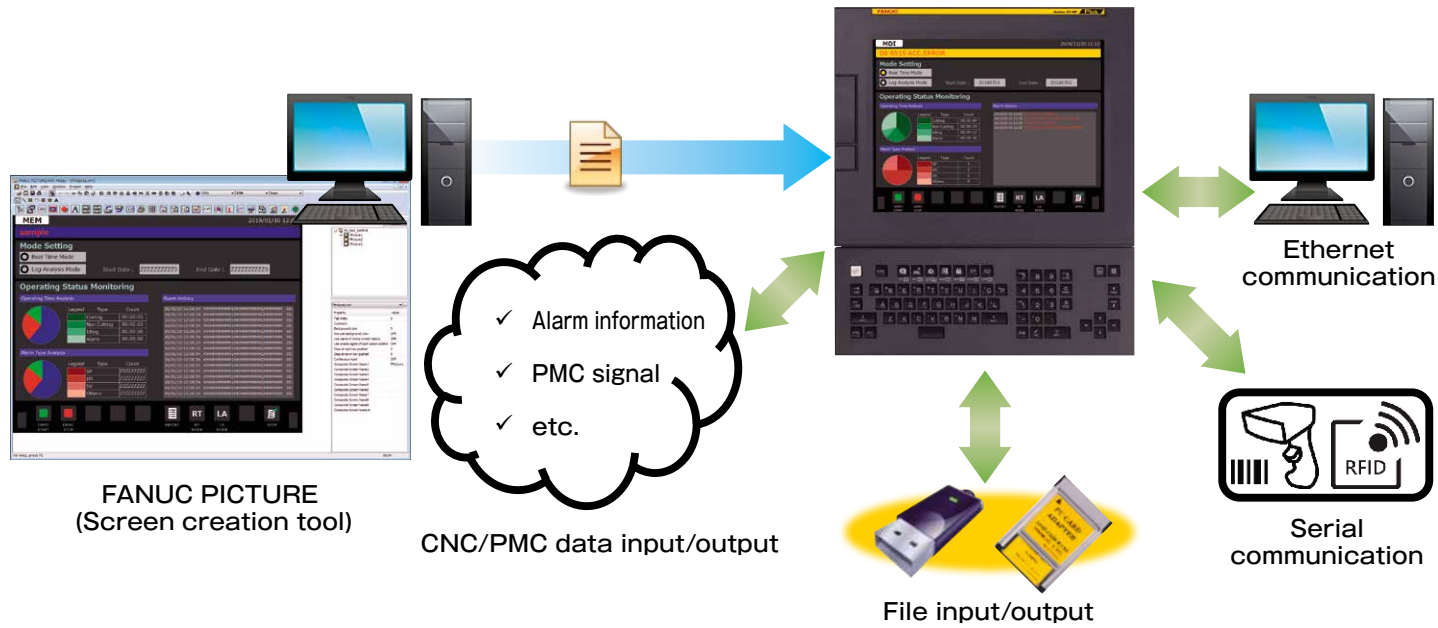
MEM
sample
Mode Setting
Real Time Mode
Log Analysis Mode
Start Date : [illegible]
End Date : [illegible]
Operating Status Monitoring
Operating Time Analysis
Alarm History
Alarm Type Analysis
RT
LA

FANUC PICTURE
(Screen creation tool)

FANUC
MDI
Mode Setting
Real Time Mode
Log Analysis Mode
Operating Status Monitoring
RT
LA

✓ Alarm information
✓ PMC signal
✓ etc.

CNC/PMC data input/output

Ethernet communication

RFID

Serial communication

File input/output